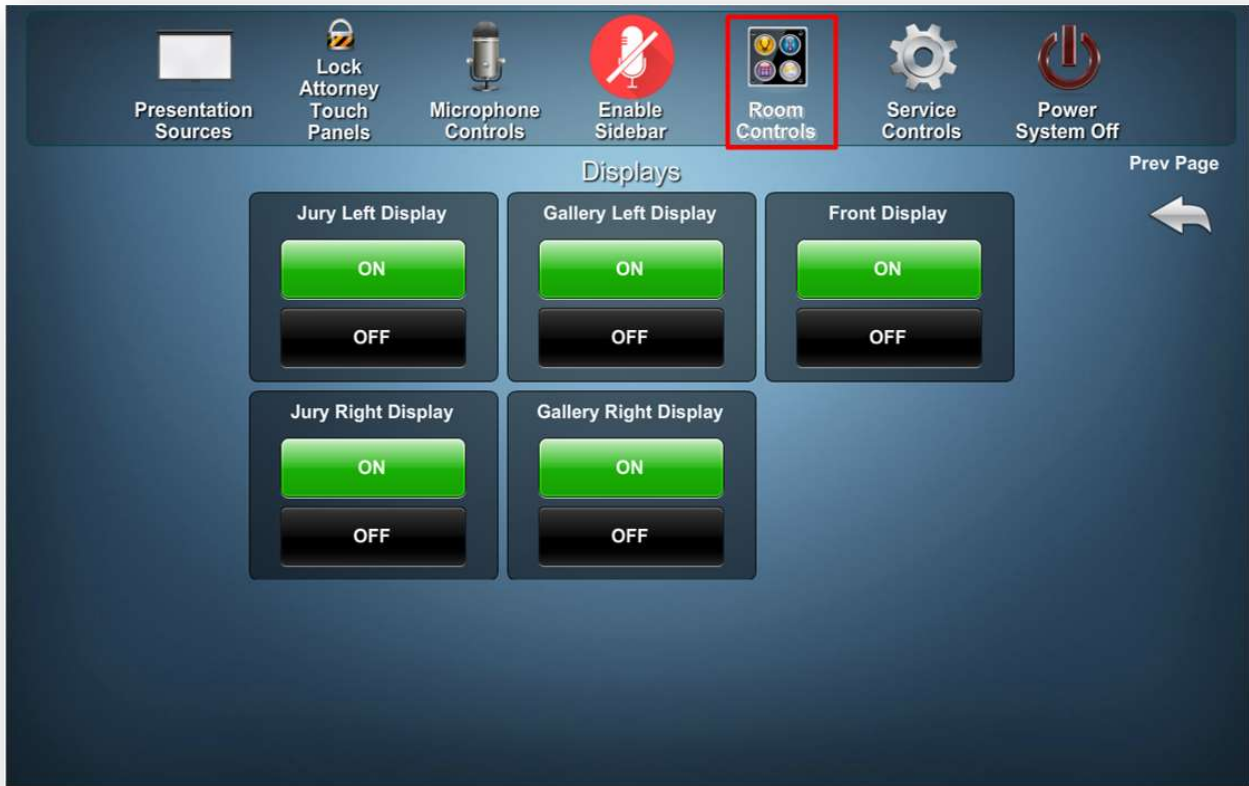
Presentation Sources

Lock Attorney Touch Panels

Microphone Controls

Enable Sidebar

Room Controls

Service Controls

Power System Off

Displays

Prev Page

Jury Left Display

ON

OFF

Gallery Left Display

ON

OFF

Front Display

ON

OFF

Jury Right Display

ON

OFF

Gallery Right Display

ON

OFF